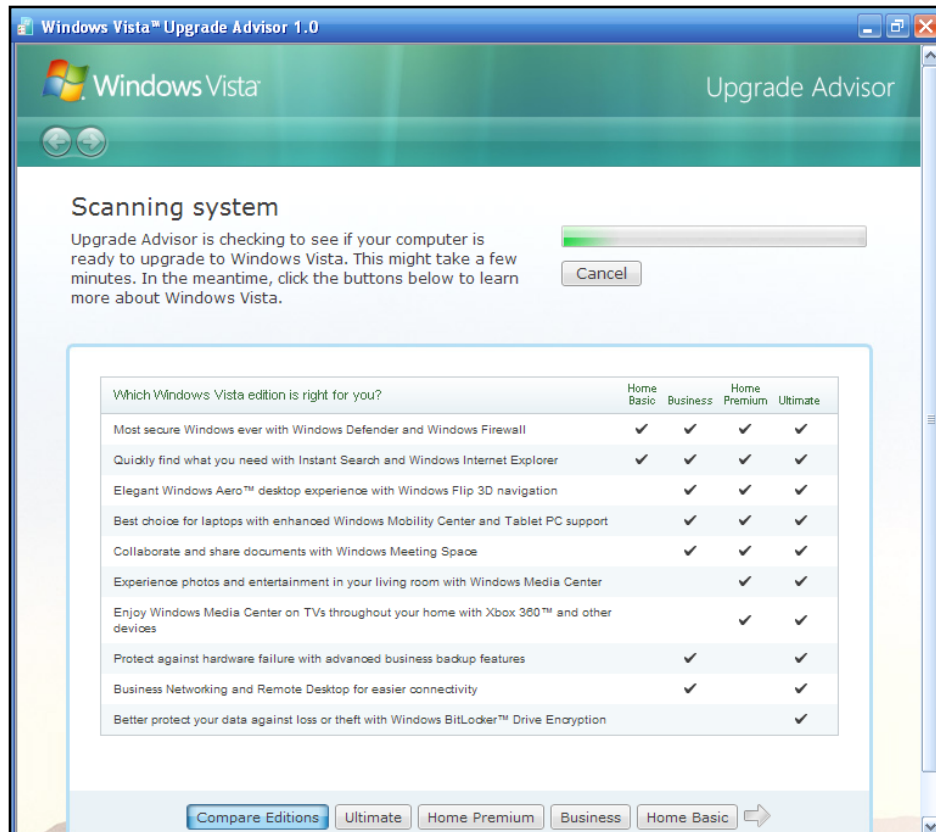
Windows Vista™ Upgrade Advisor 1.0

Windows Vista

Upgrade Advisor

Scanning system

Upgrade Advisor is checking to see if your computer is ready to upgrade to Windows Vista. This might take a few minutes. In the meantime, click the buttons below to learn more about Windows Vista.

Cancel

| Which Windows Vista edition is right for you? | Home Basic | Business | Home Premium | Ultimate |
|---|---|---|---|---|
| Most secure Windows ever with Windows Defender and Windows Firewall | ✔ | ✔ | ✔ | ✔ |
| Quickly find what you need with Instant Search and Windows Internet Explorer | ✔ | ✔ | ✔ | ✔ |
| Elegant Windows Aero™ desktop experience with Windows Flip 3D navigation | | ✔ | ✔ | ✔ |
| Best choice for laptops with enhanced Windows Mobility Center and Tablet PC support | | ✔ | ✔ | ✔ |
| Collaborate and share documents with Windows Meeting Space | | ✔ | ✔ | ✔ |
| Experience photos and entertainment in your living room with Windows Media Center | | | ✔ | ✔ |
| Enjoy Windows Media Center on TVs throughout your home with Xbox 360™ and other devices | | | ✔ | ✔ |
| Protect against hardware failure with advanced business backup features | | ✔ | | ✔ |
| Business Networking and Remote Desktop for easier connectivity | | ✔ | | ✔ |
| Better protect your data against loss or theft with Windows BitLocker™ Drive Encryption | | | | ✔ |

Compare Editions | Ultimate | Home Premium | Business | Home Basic